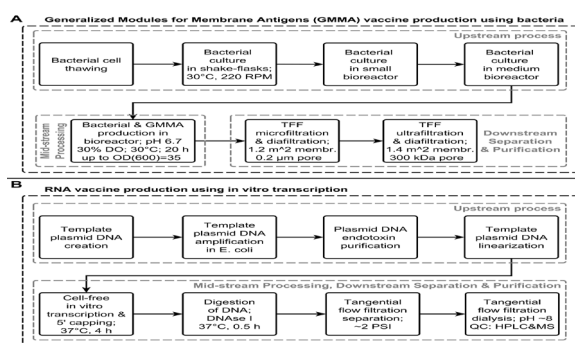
A Generalized Modules for Membrane Antigens (GMMA) vaccine production using bacteria

Upstream process

Bacterial cell thawing

Bacterial culture in shake-flasks; 30°C, 220 RPM

Bacterial culture in small bioreactor

Bacterial culture in medium bioreactor

Mid-stream Processing

Bacterial & GMMA production in bioreactor; pH 6.7 30% DO; 30°C; 20 h up to OD(600)=35

TFF microfiltration & diafiltration; 1.2 m^2 membr. 0.2 μm pore

TFF ultrafiltration & diafiltration; 1.4 m^2 membr. 300 kDa pore

Downstream Separation & Purification

B RNA vaccine production using in vitro transcription

Upstream process

Template plasmid DNA creation

Template plasmid DNA amplification in E. coli

Plasmid DNA endotoxin purification

Template plasmid DNA linearization

Mid-stream Processing, Downstream Separation & Purification

Cell-free in vitro transcription & 5' capping; 37°C, 4 h

Digestion of DNA; DNAse I 37°C, 0.5 h

Tangential flow filtration separation; ~2 PSI

Tangential flow filtration dialysis; pH ~8 QC: HPLC&MS